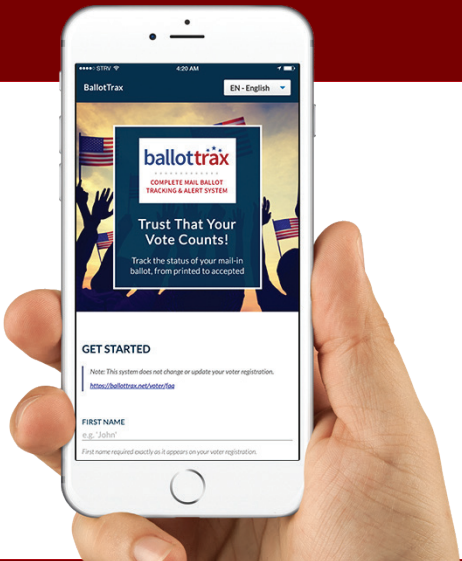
STRV 4:20 AM

BallotTrax

EN - English

ballottrax

COMPLETE MAIL BALLOT TRACKING & ALERT SYSTEM

Trust That Your Vote Counts!

Track the status of your mail-in ballot, from printed to accepted

GET STARTED

Note: This system does not change or update your voter registration.

https://ballottrax.net/voter/faq

FIRST NAME

e.g. 'John'

First name required exactly as it appears on your voter registration.